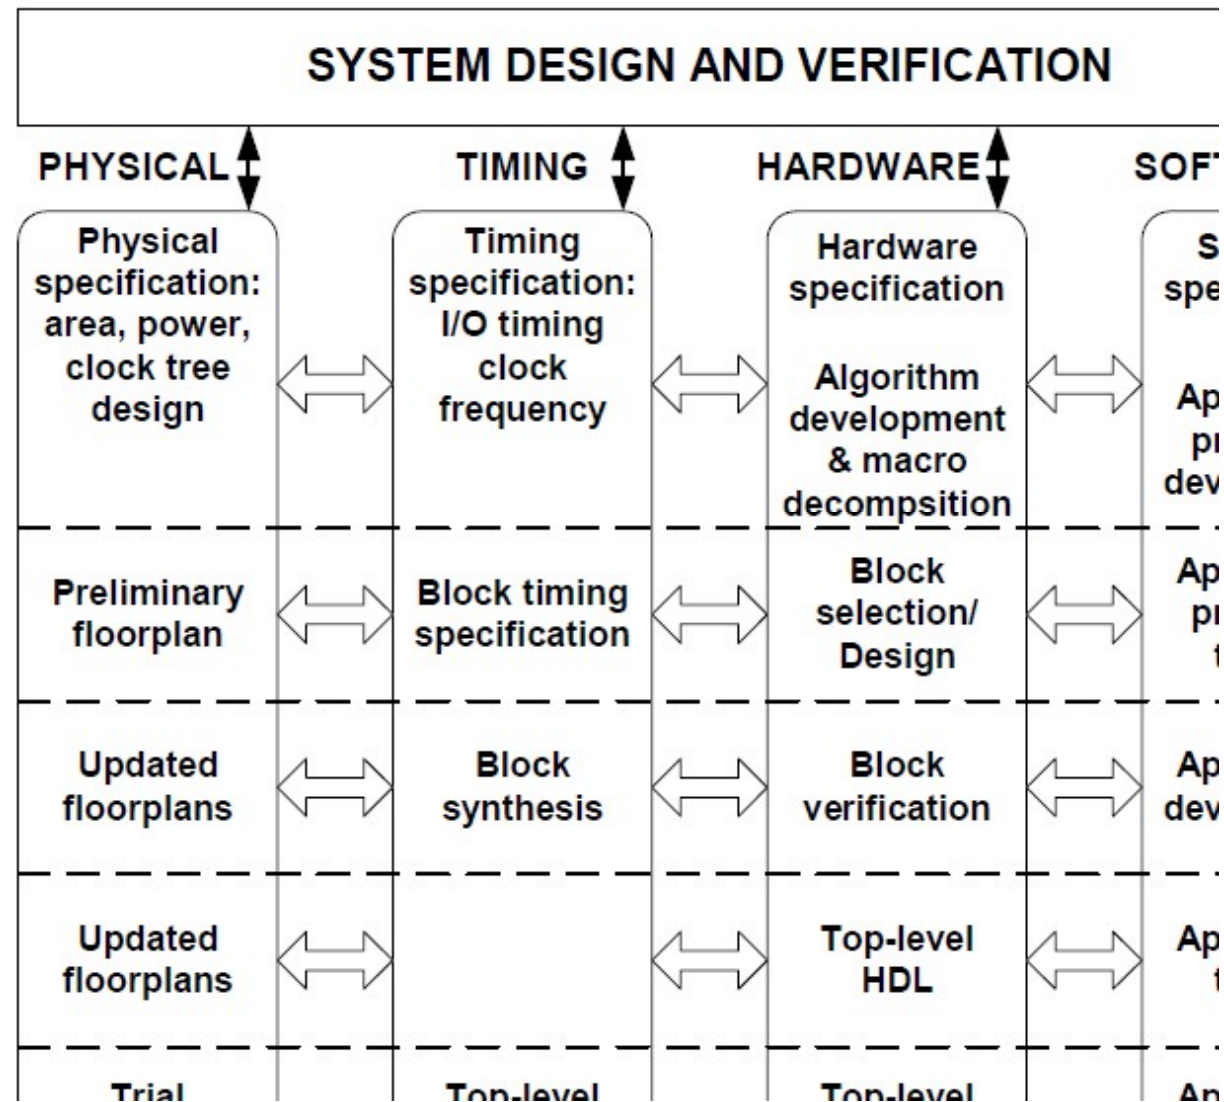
SYSTEM DESIGN AND VERIFICATION

PHYSICAL

TIMING

HARDWARE

SOF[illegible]

Physical specification: area, power, clock tree design

Timing specification: I/O timing clock frequency

Hardware specification

Algorithm development & macro decompsition

S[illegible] spe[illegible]

Ap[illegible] pr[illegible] dev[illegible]

Preliminary floorplan

Block timing specification

Block selection/ Design

Ap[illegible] pr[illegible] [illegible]

Updated floorplans

Block synthesis

Block verification

Ap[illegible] dev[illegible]

Updated floorplans

Top-level HDL

Ap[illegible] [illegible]

Trial

Top-level

Top-level

Ap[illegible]